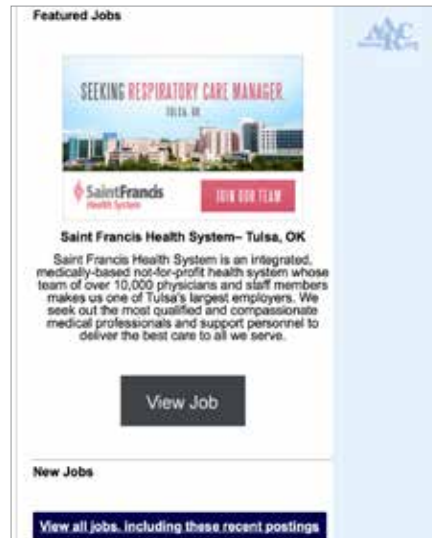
Featured Jobs

SEEKING RESPIRATORY CARE MANAGER

TULSA, OK

SaintFrancis Health System

JOIN OUR TEAM

Saint Francis Health System– Tulsa, OK

Saint Francis Health System is an integrated, medically-based not-for-profit health system whose team of over 10,000 physicians and staff members makes us one of Tulsa's largest employers. We seek out the most qualified and compassionate medical professionals and support personnel to deliver the best care to all we serve.

View Job

New Jobs

View all jobs, including these recent postings

AARC